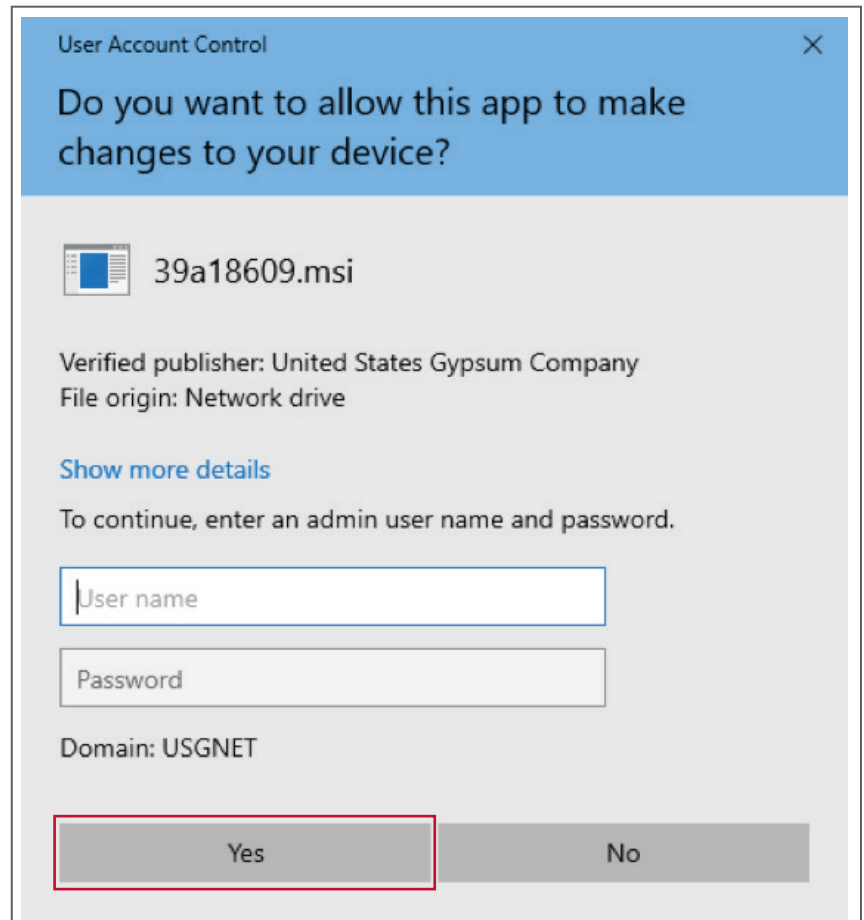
User Account Control

×

Do you want to allow this app to make changes to your device?

39a18609.msi

Verified publisher: United States Gypsum Company
File origin: Network drive

Show more details

To continue, enter an admin user name and password.

User name

Password

Domain: USGNET

Yes

No